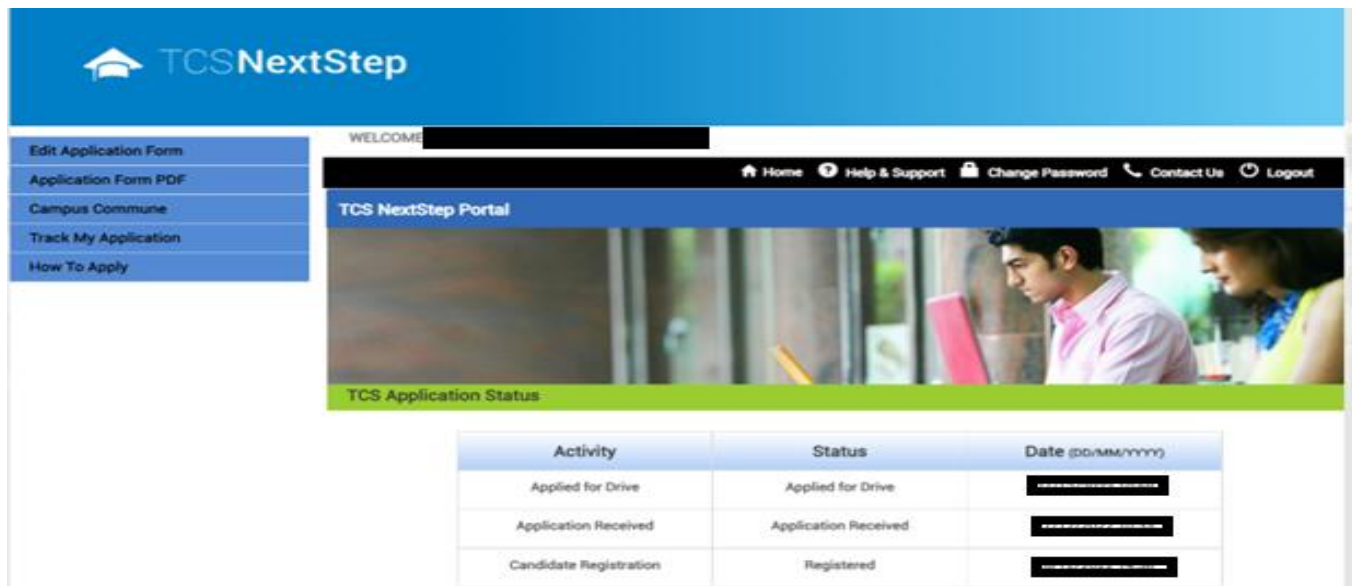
TCSNextStep

Edit Application Form
Application Form PDF
Campus Commune
Track My Application
How To Apply

WELCOME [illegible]

Home Help & Support Change Password Contact Us Logout

TCS NextStep Portal

TCS Application Status

| Activity | Status | Date (DD/MM/YYYY) |
|---|---|---|
| Applied for Drive | Applied for Drive | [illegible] |
| Application Received | Application Received | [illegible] |
| Candidate Registration | Registered | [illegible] |